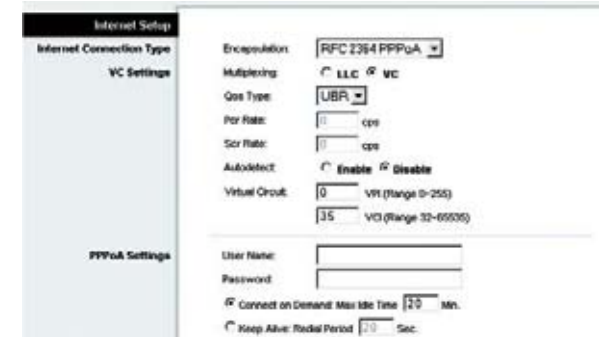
Internet Setup

Internet Connection Type

VC Settings

Encapsulation: RFC 2364 PPPoA

Multiplexing: LLC VC

Qos Type: UBR

Pcr Rate: 0 cps

Scr Rate: 0 cps

Autodetect: Enable Disable

Virtual Circuit: 0 VPI (Range 0-255)

35 VCI (Range 32-65535)

PPPoA Settings

User Name:

Password:

Connect on Demand: Max Idle Time 20 Min.

Keep Alive: Redial Period 30 Sec.